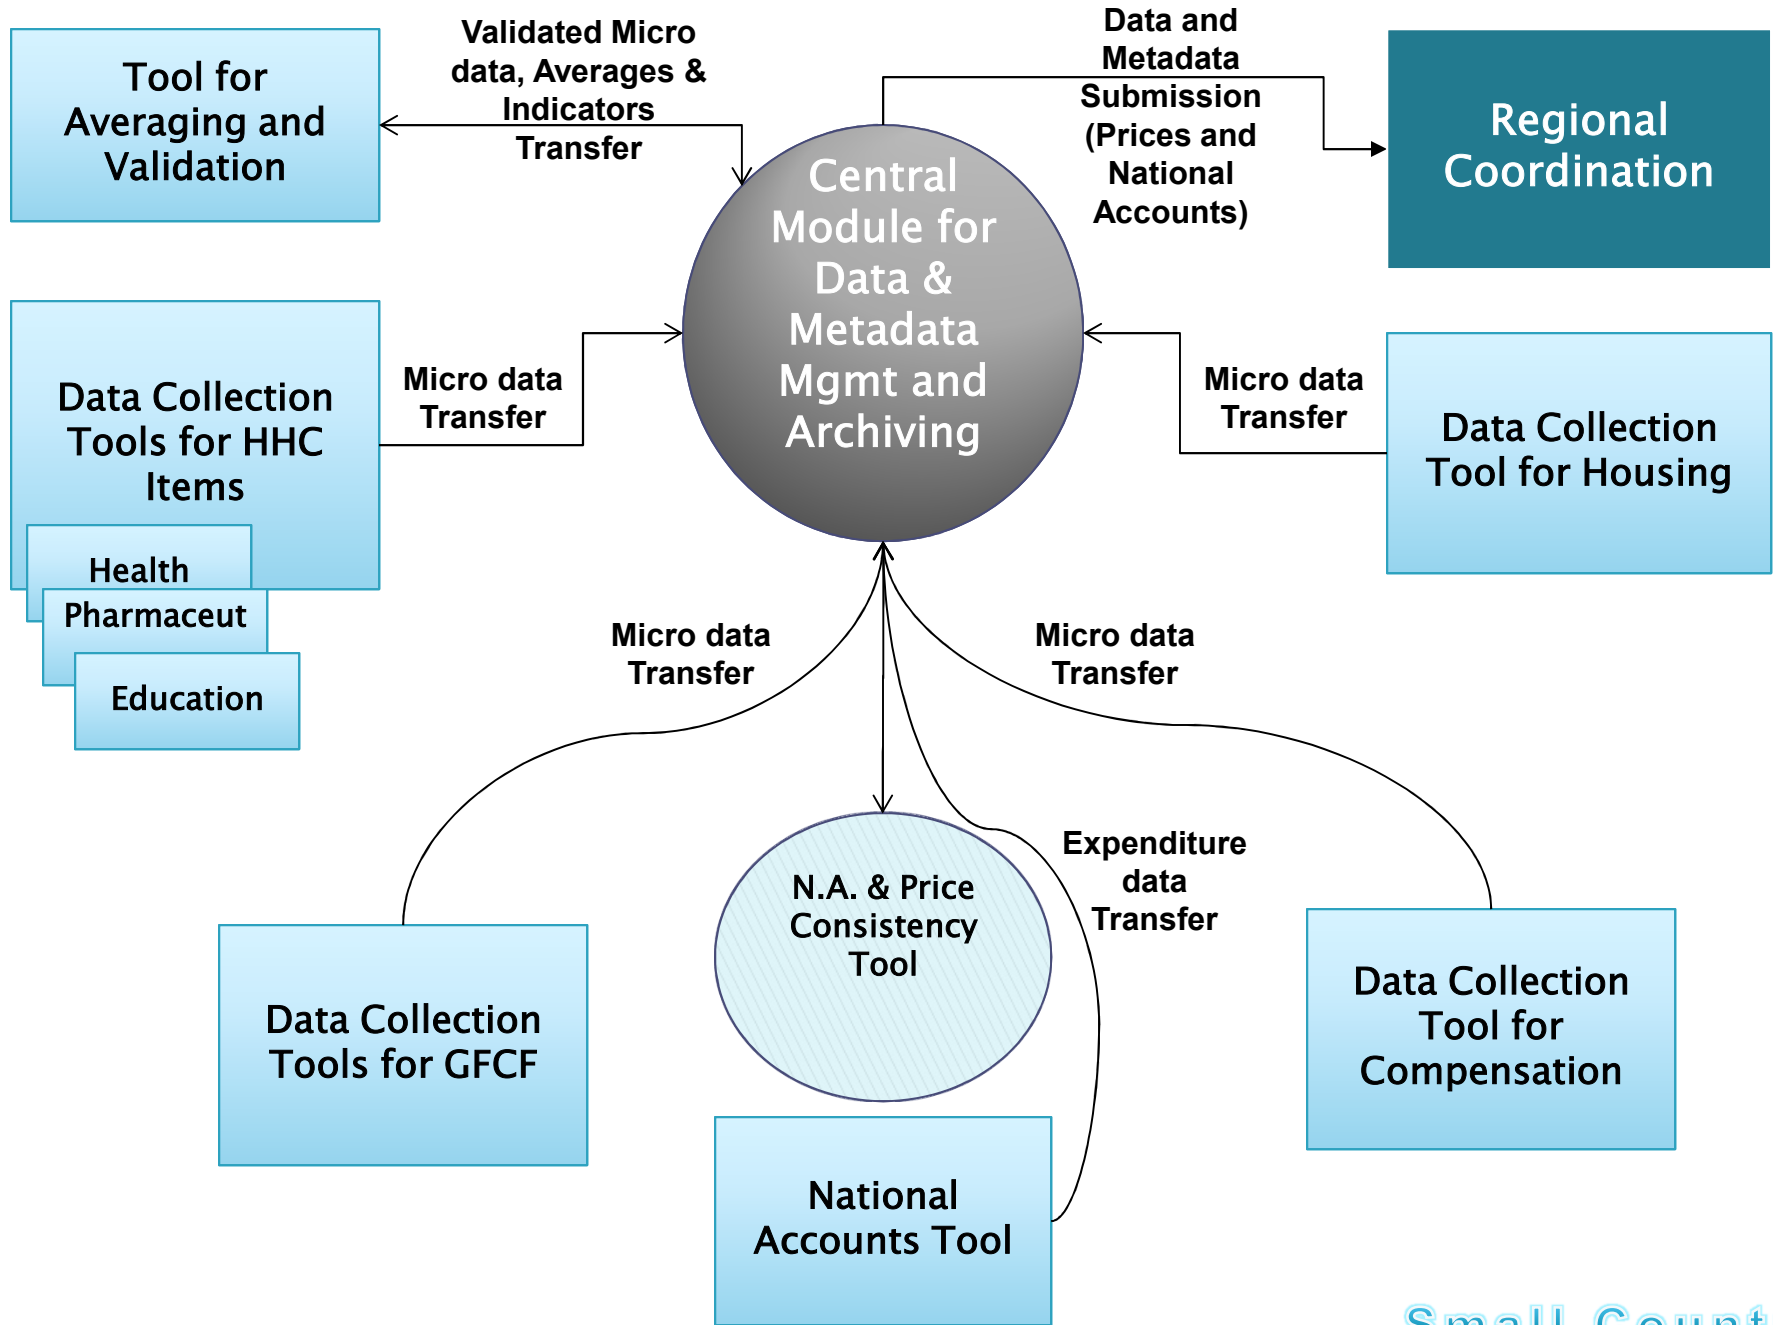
Tool for Averaging and Validation

Validated Micro data, Averages & Indicators Transfer

Data and Metadata Submission (Prices and National Accounts)

Regional Coordination

Central Module for Data & Metadata Mgmt and Archiving

Data Collection Tools for HHC Items

Health

Pharmaceut

Education

Micro data Transfer

Micro data Transfer

Data Collection Tool for Housing

Micro data Transfer

Micro data Transfer

N.A. & Price Consistency Tool

Expenditure data Transfer

Data Collection Tools for GFCF

Data Collection Tool for Compensation

National Accounts Tool

Small Count